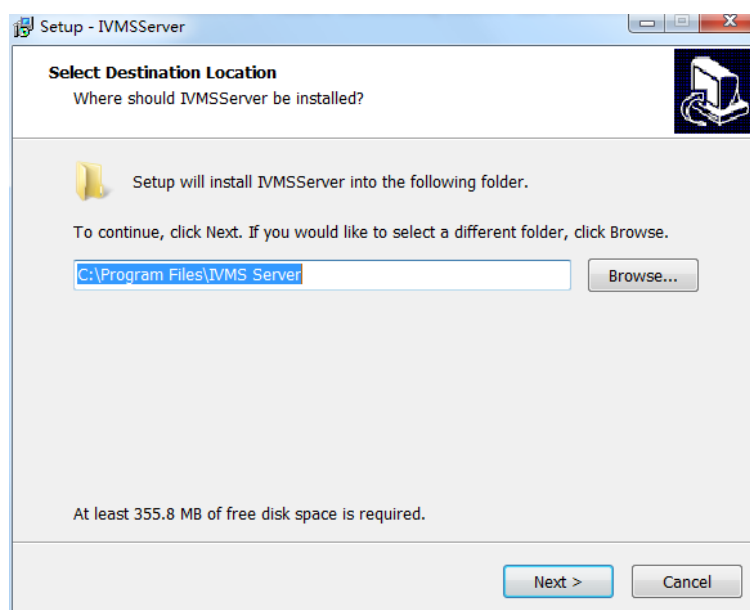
Setup - IVMSServer

Select Destination Location
Where should IVMSServer be installed?

Setup will install IVMSServer into the following folder.

To continue, click Next. If you would like to select a different folder, click Browse.

C:\Program Files\IVMS Server

Browse...

At least 355.8 MB of free disk space is required.

Next >

Cancel